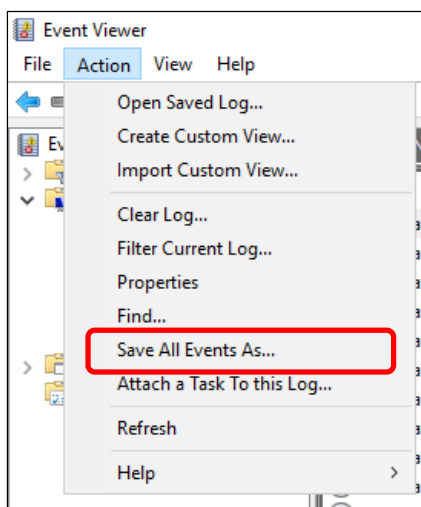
Event Viewer

File Action View Help

Open Saved Log...
Create Custom View...
Import Custom View...

Clear Log...
Filter Current Log...
Properties
Find...
Save All Events As...
Attach a Task To this Log...

Refresh

Help

Ev